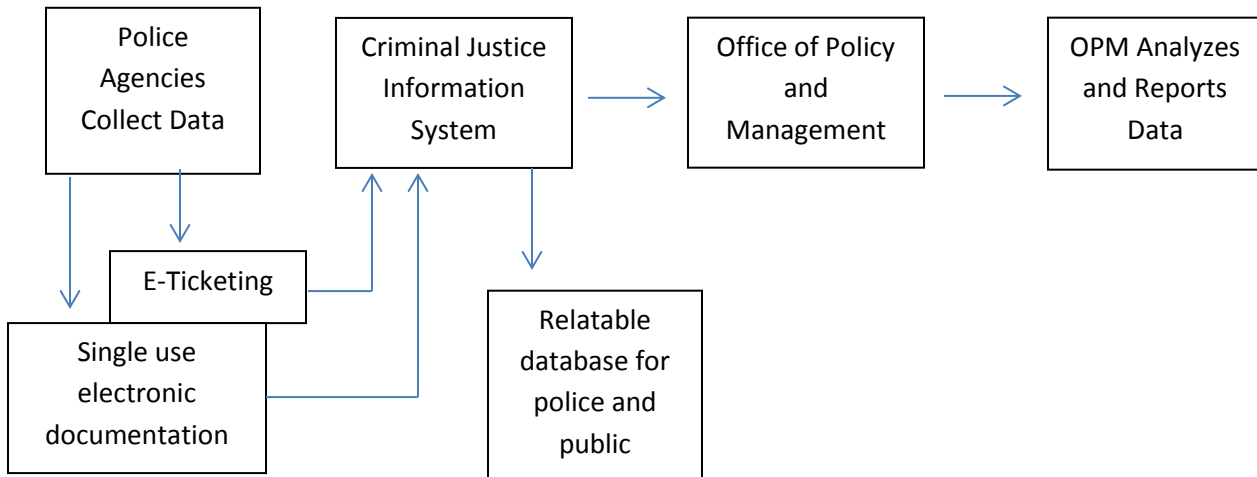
Police Agencies Collect Data

Criminal Justice Information System

Office of Policy and Management

OPM Analyzes and Reports Data

E-Ticketing

Single use electronic documentation

Relatable database for police and public